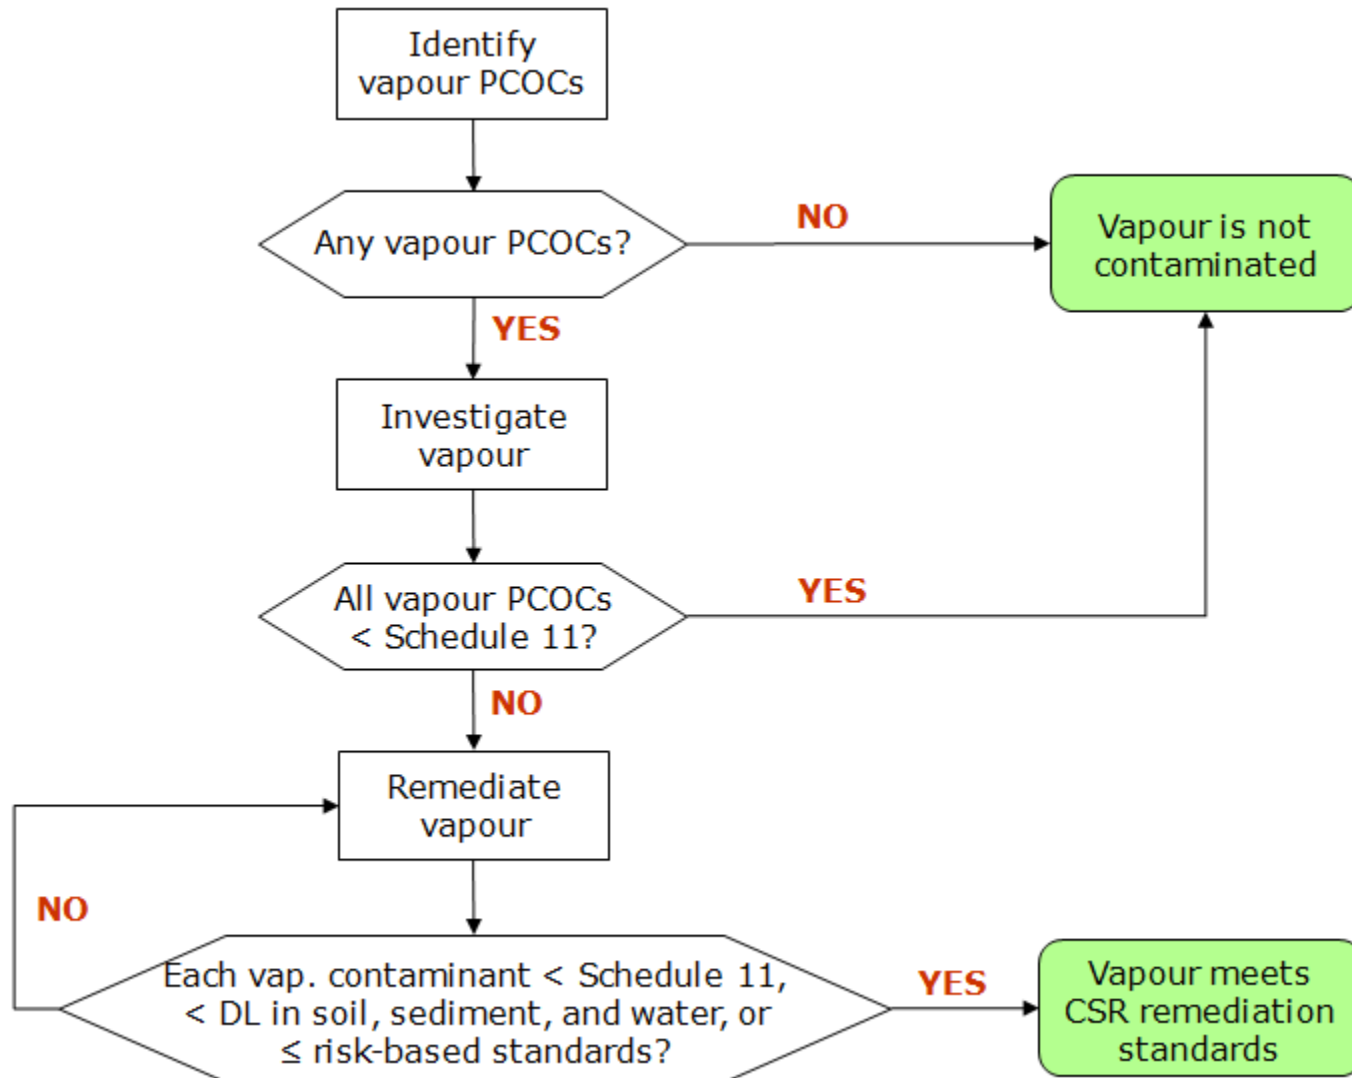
Identify vapour PCOCs

Any vapour PCOCs?

NO

Vapour is not contaminated

YES

Investigate vapour

All vapour PCOCs < Schedule 11?

YES

NO

Remediate vapour

NO

Each vap. contaminant < Schedule 11, < DL in soil, sediment, and water, or ≤ risk-based standards?

YES

Vapour meets CSR remediation standards